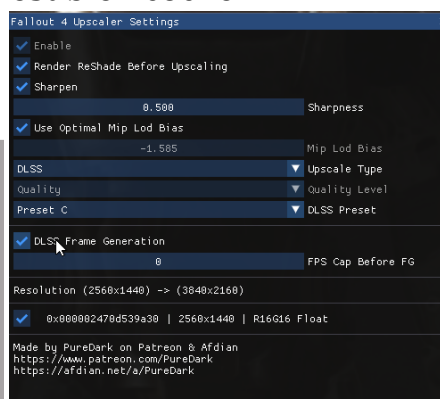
Fallout 4 Upscaler Settings

Enable

Render ReShade Before Upscaling

Sharpen

0.500 Sharpness

Use Optimal Mip Lod Bias

-1.585 Mip Lod Bias

DLSS Upscale Type

Quality Quality Level

Preset C DLSS Preset

DLSS Frame Generation

0 FPS Cap Before FG

Resolution (2560x1440) -> (3840x2160)

0x000002470d539a30 | 2560x1440 | R16G16 Float

Made by PureDark on Patreon & Afdian
https://www.patreon.com/PureDark
https://afdian.net/a/PureDark